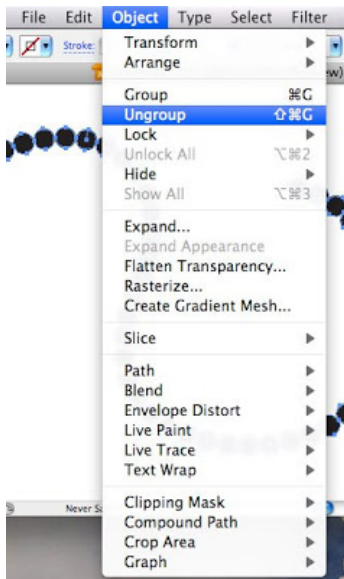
File Edit Object Type Select Filter
Stroke:
Transform
Arrange
Group ⌘G
Ungroup ⇧⌘G
Lock
Unlock All ⌥⌘2
Hide
Show All ⌥⌘3
Expand...
Expand Appearance
Flatten Transparency...
Rasterize...
Create Gradient Mesh...
Slice
Path
Blend
Envelope Distort
Live Paint
Live Trace
Text Wrap
Clipping Mask
Compound Path
Crop Area
Graph
Never S
w)